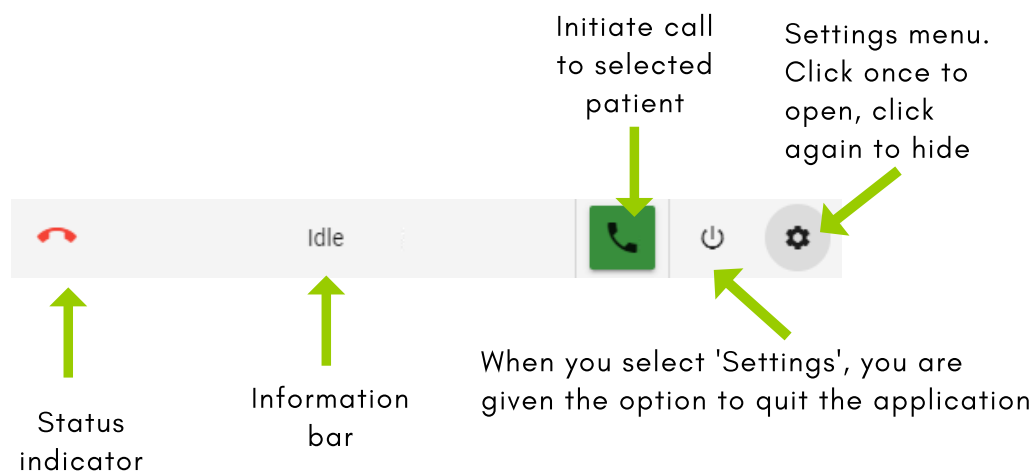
Initiate call to selected patient

Settings menu. Click once to open, click again to hide

Idle

Status indicator

Information bar

When you select 'Settings', you are given the option to quit the application